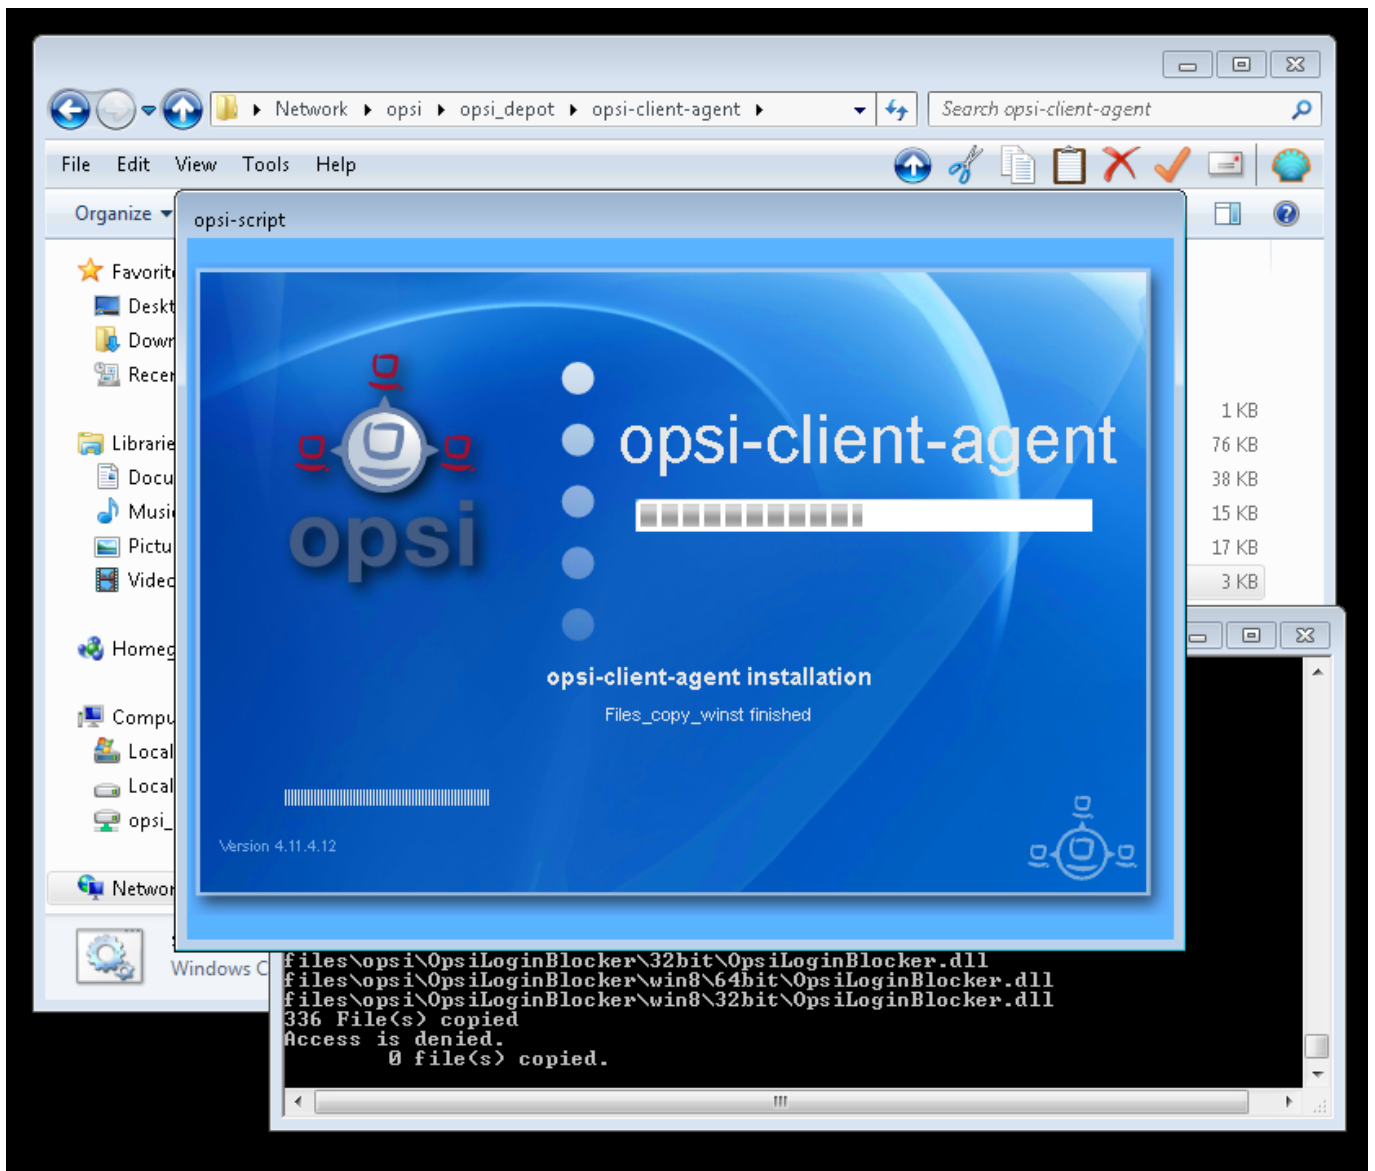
Network ▸ opsi ▸ opsi_depot ▸ opsi-client-agent ▸

Search opsi-client-agent

File Edit View Tools Help

Organize

opsi-script

Favorit
Deskt
Dowr
Recer

Librarie
Docu
Musi
Pictu
Videc

Homeg

Compu
Local
Local
opsi_

Networ

Windows C

1 KB
76 KB
38 KB
15 KB
17 KB
3 KB

opsi

opsi-client-agent

opsi-client-agent installation

Files_copy_winst finished

Version 4.11.4.12

files\opsi\OpsiLoginBlocker\32bit\OpsiLoginBlocker.dll
files\opsi\OpsiLoginBlocker\win8\64bit\OpsiLoginBlocker.dll
files\opsi\OpsiLoginBlocker\win8\32bit\OpsiLoginBlocker.dll
336 File(s) copied
Access is denied.
        0 file(s) copied.